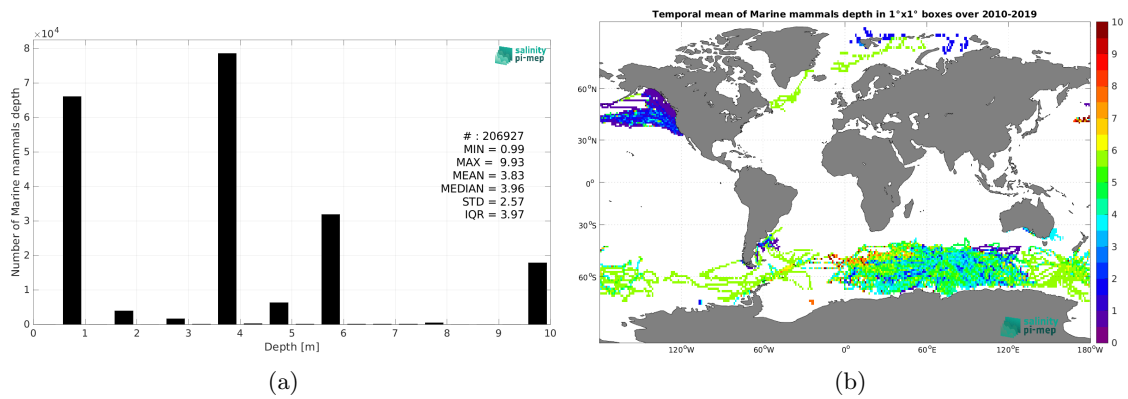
$\times10^4$
8
7
6
5
4
3
2
1
0
Number of Marine mammals depth

salinity
pi-mep

# : 206927
MIN = 0.99
MAX = 9.93
MEAN = 3.83
MEDIAN = 3.96
STD = 2.57
IQR = 3.97

0 1 2 3 4 5 6 7 8 9 10
Depth [m]

(a)

Temporal mean of Marine mammals depth in 1°x1° boxes over 2010-2019

60°N
30°N
0°
30°S
60°S

120°W 60°W 0° 60°E 120°E 180°W

salinity
pi-mep

10
9
8
7
6
5
4
3
2
1
0

(b)